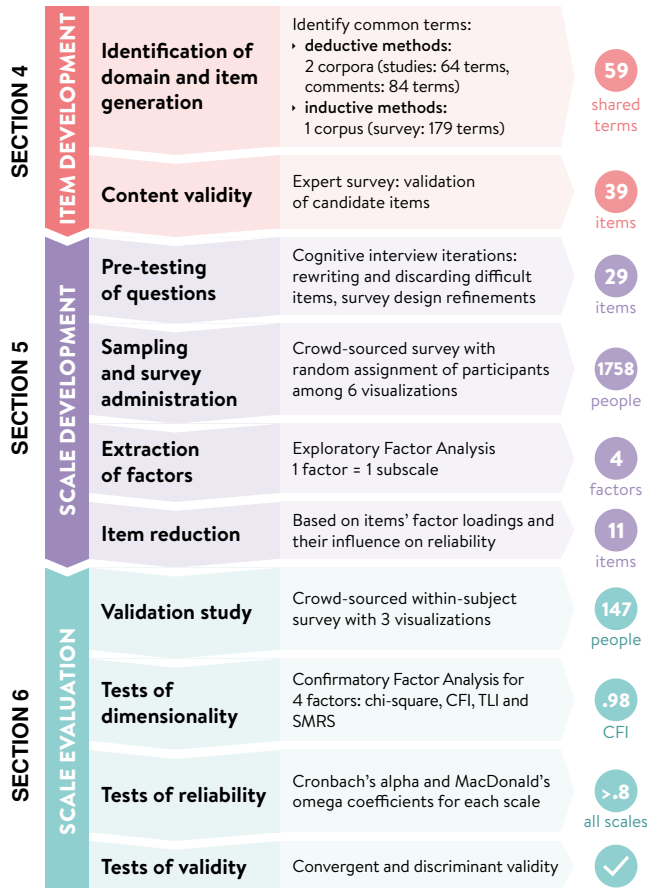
SECTION 4

ITEM DEVELOPMENT

Identification of domain and item generation

Identify common terms:
deductive methods: 2 corpora (studies: 64 terms, comments: 84 terms)
inductive methods: 1 corpus (survey: 179 terms)

59 shared terms

Content validity

Expert survey: validation of candidate items

39 items

SECTION 5

SCALE DEVELOPMENT

Pre-testing of questions

Cognitive interview iterations: rewriting and discarding difficult items, survey design refinements

29 items

Sampling and survey administration

Crowd-sourced survey with random assignment of participants among 6 visualizations

1758 people

Extraction of factors

Exploratory Factor Analysis
1 factor = 1 subscale

4 factors

Item reduction

Based on items' factor loadings and their influence on reliability

11 items

SECTION 6

SCALE EVALUATION

Validation study

Crowd-sourced within-subject survey with 3 visualizations

147 people

Tests of dimensionality

Confirmatory Factor Analysis for 4 factors: chi-square, CFI, TLI and SMRS

.98 CFI

Tests of reliability

Cronbach's alpha and MacDonald's omega coefficients for each scale

>.8 all scales

Tests of validity

Convergent and discriminant validity